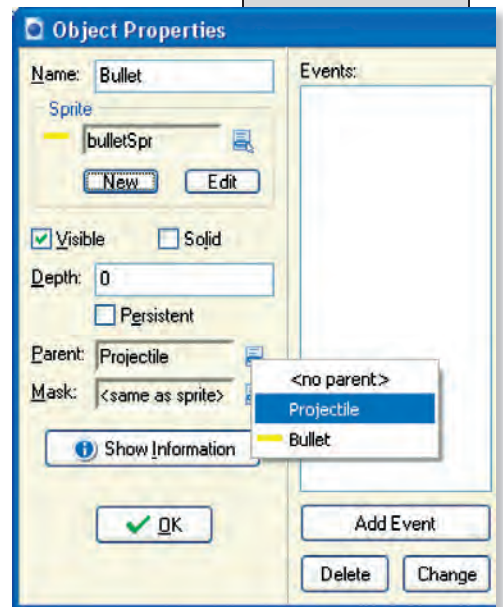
Object Properties

Name: Bullet

Sprite

bulletSpr

New Edit

Visible Solid

Depth: 0

Persistent

Parent: Projectile

Mask: <same as sprite>

<no parent>

Projectile

Bullet

Show Information

OK

Events:

Add Event

Delete Change